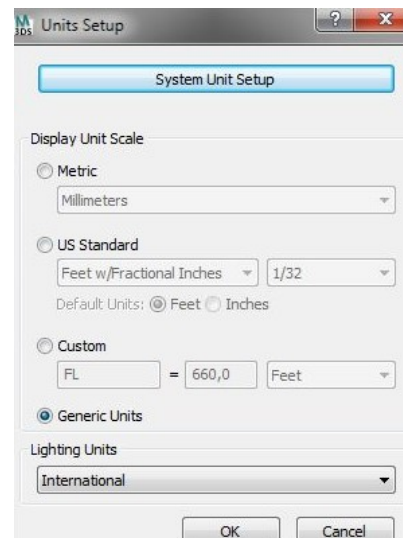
Units Setup

?

x

System Unit Setup

Display Unit Scale

Metric

Millimeters

US Standard

Feet w/Fractional Inches

1/32

Default Units: Feet Inches

Custom

FL

= 660,0

Feet

Generic Units

Lighting Units

International

OK

Cancel